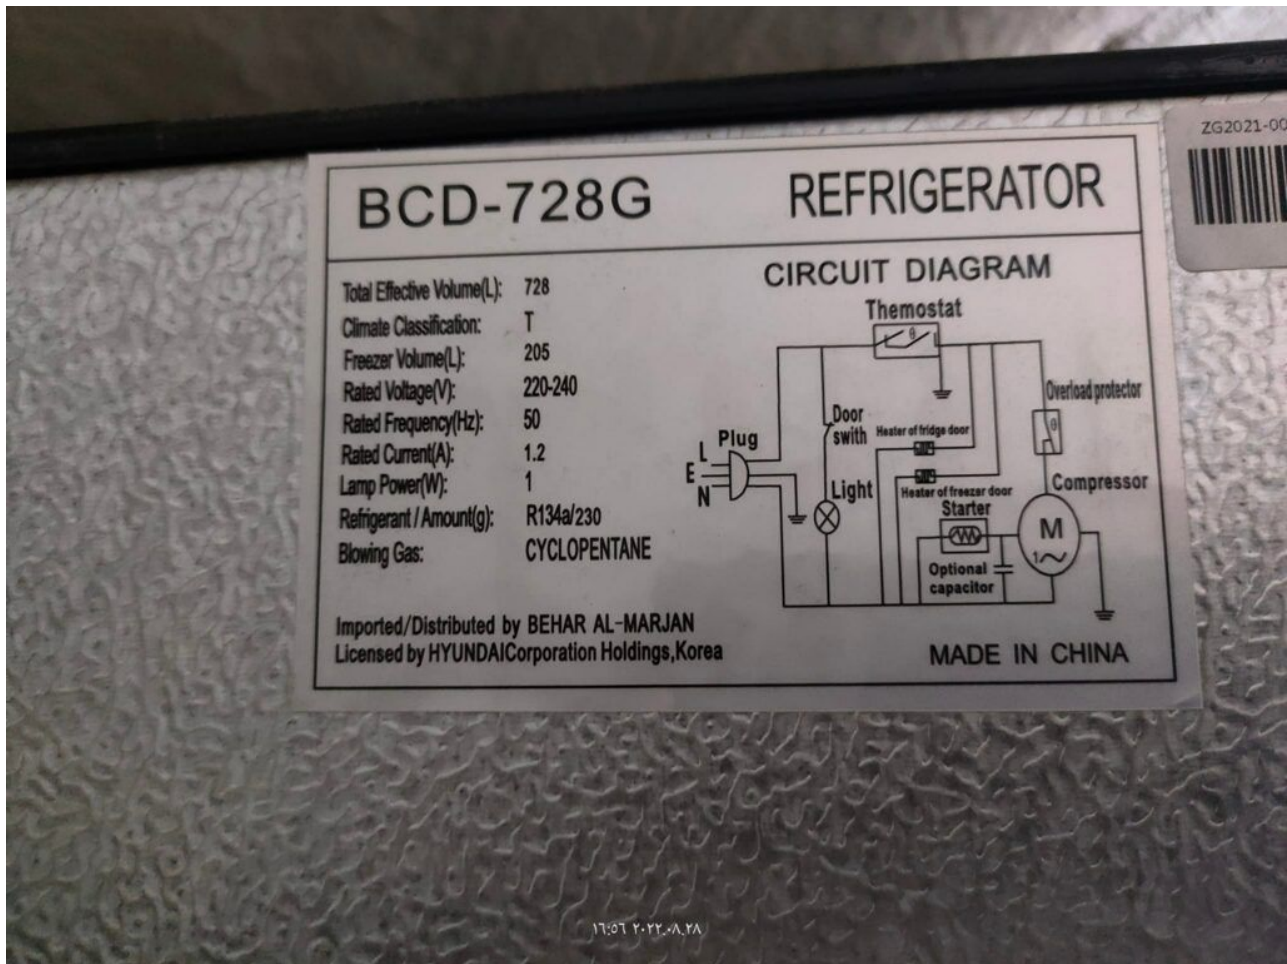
ZG2021-00

BCD-728G REFRIGERATOR

| | |
|---|---|
| Total Effective Volume(L): | 728 |
| Climate Classification: | T |
| Freezer Volume(L): | 205 |
| Rated Voltage(V): | 220-240 |
| Rated Frequency(Hz): | 50 |
| Rated Current(A): | 1.2 |
| Lamp Power(W): | 1 |
| Refrigerant / Amount(g): | R134a/230 |
| Blowing Gas: | CYCLOPENTANE |

CIRCUIT DIAGRAM

Themostat

Overload protector

Door swith

Heater of fridge door

Plug

L

E

N

Light

Heater of freezer door

Compressor

Starter

M

1~

Optional capacitor

Imported/Distributed by BEHAR AL-MARJAN
Licensed by HYUNDAICorporation Holdings,Korea

MADE IN CHINA

١٦:٥٦ ٢٠٢٢.٠٨.٢٨